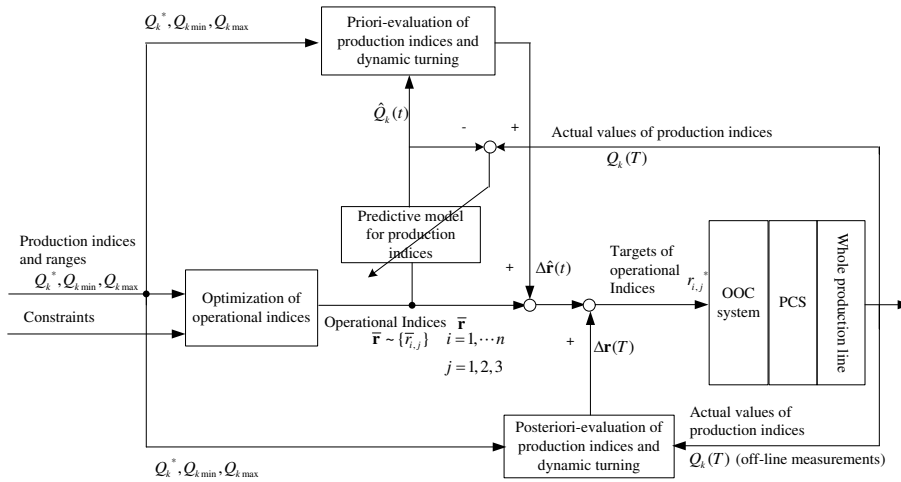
$Q_k^*, Q_{k\min}, Q_{k\max}$

Priori-evaluation of production indices and dynamic turning

$\hat{Q}_k(t)$

-

+

Actual values of production indices

$Q_k(T)$

Predictive model for production indices

Production indices and ranges

$Q_k^*, Q_{k\min}, Q_{k\max}$

Constraints

Optimization of operational indices

+

$\Delta\hat{\mathbf{r}}(t)$

Targets of operational Indices

$r_{i,j}^*$

OOC system

PCS

Whole production line

Operational Indices $\bar{\mathbf{r}}$

$\bar{\mathbf{r}} \sim \{\bar{r}_{i,j}\}$ $i = 1, \cdots n$

$j = 1, 2, 3$

+

$\Delta\mathbf{r}(T)$

Actual values of production indices

Posteriori-evaluation of production indices and dynamic turning

$Q_k(T)$ (off-line measurements)

$Q_k^*, Q_{k\min}, Q_{k\max}$